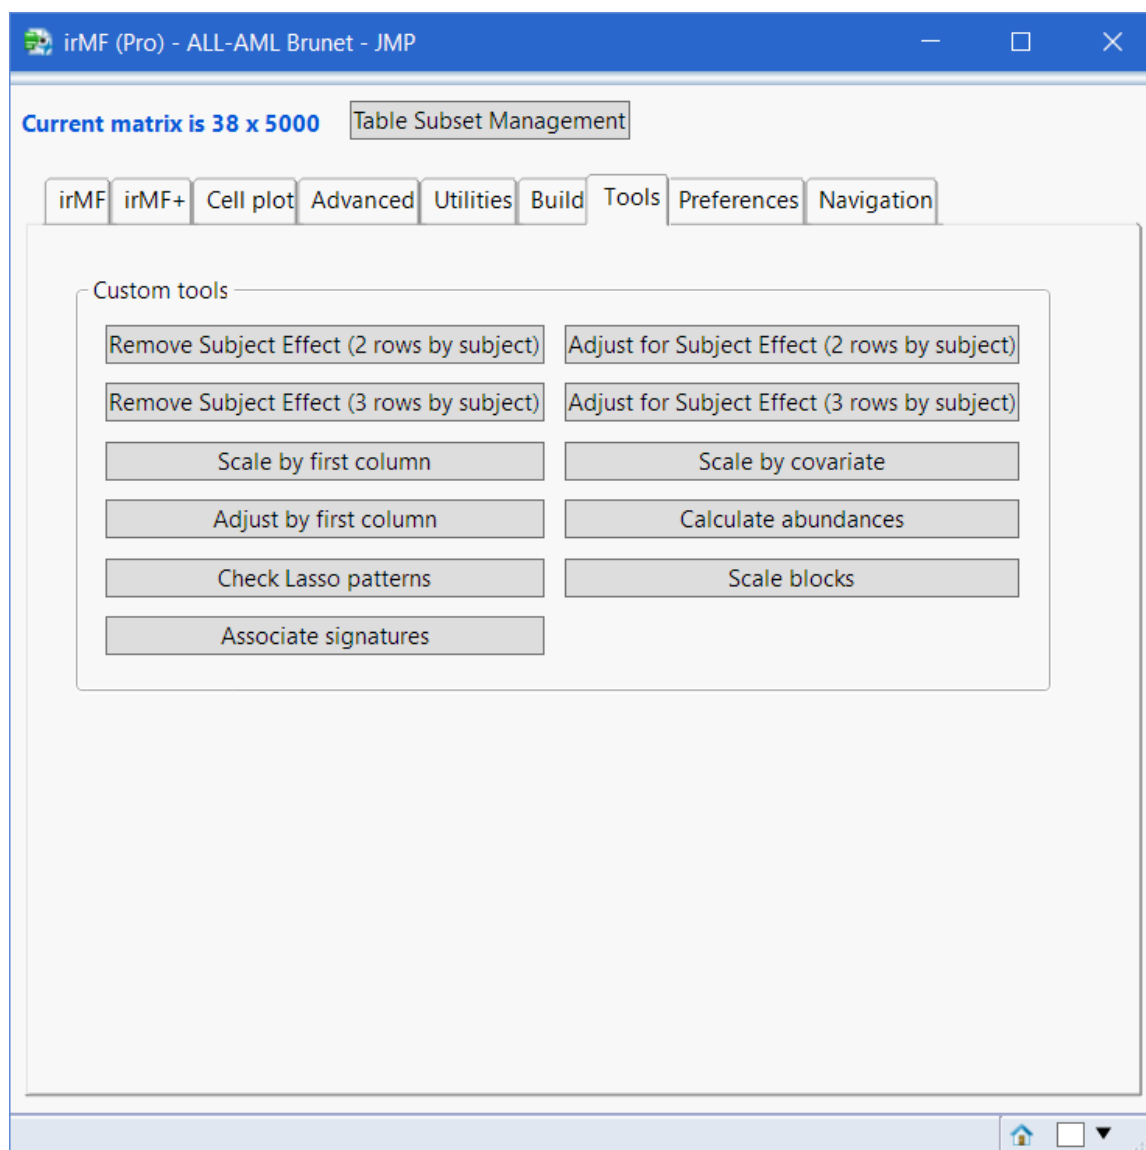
irMF (Pro) - ALL-AML Brunet - JMP

Current matrix is 38 x 5000

Table Subset Management

irMF
irMF+
Cell plot
Advanced
Utilities
Build
Tools
Preferences
Navigation

Custom tools

Remove Subject Effect (2 rows by subject)
Adjust for Subject Effect (2 rows by subject)
Remove Subject Effect (3 rows by subject)
Adjust for Subject Effect (3 rows by subject)
Scale by first column
Scale by covariate
Adjust by first column
Calculate abundances
Check Lasso patterns
Scale blocks
Associate signatures